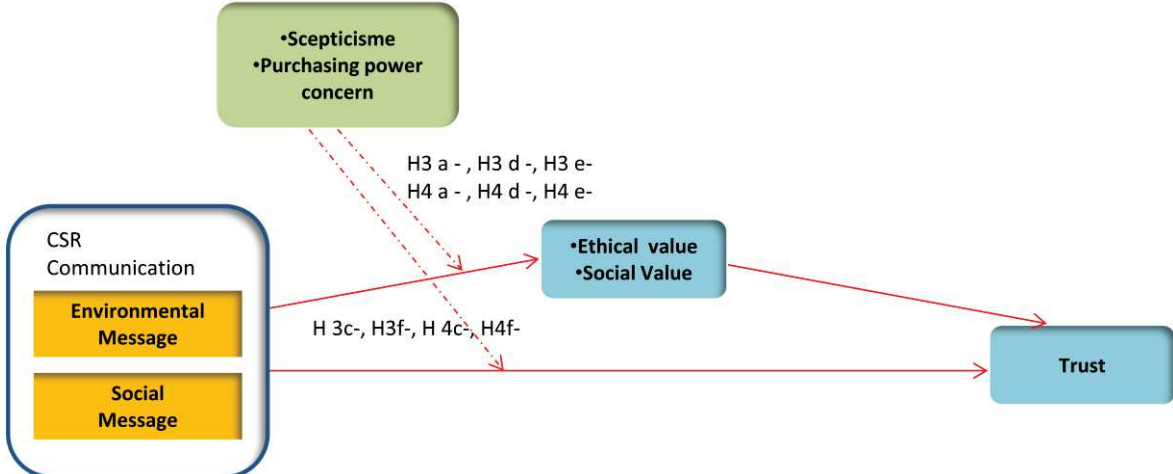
•Scepticisme
•Purchasing power concern

H3 a - , H3 d -, H3 e-
H4 a - , H4 d -, H4 e-

CSR Communication

Environmental Message

Social Message

•Ethical value
•Social Value

H 3c-, H3f-, H 4c-, H4f-

Trust